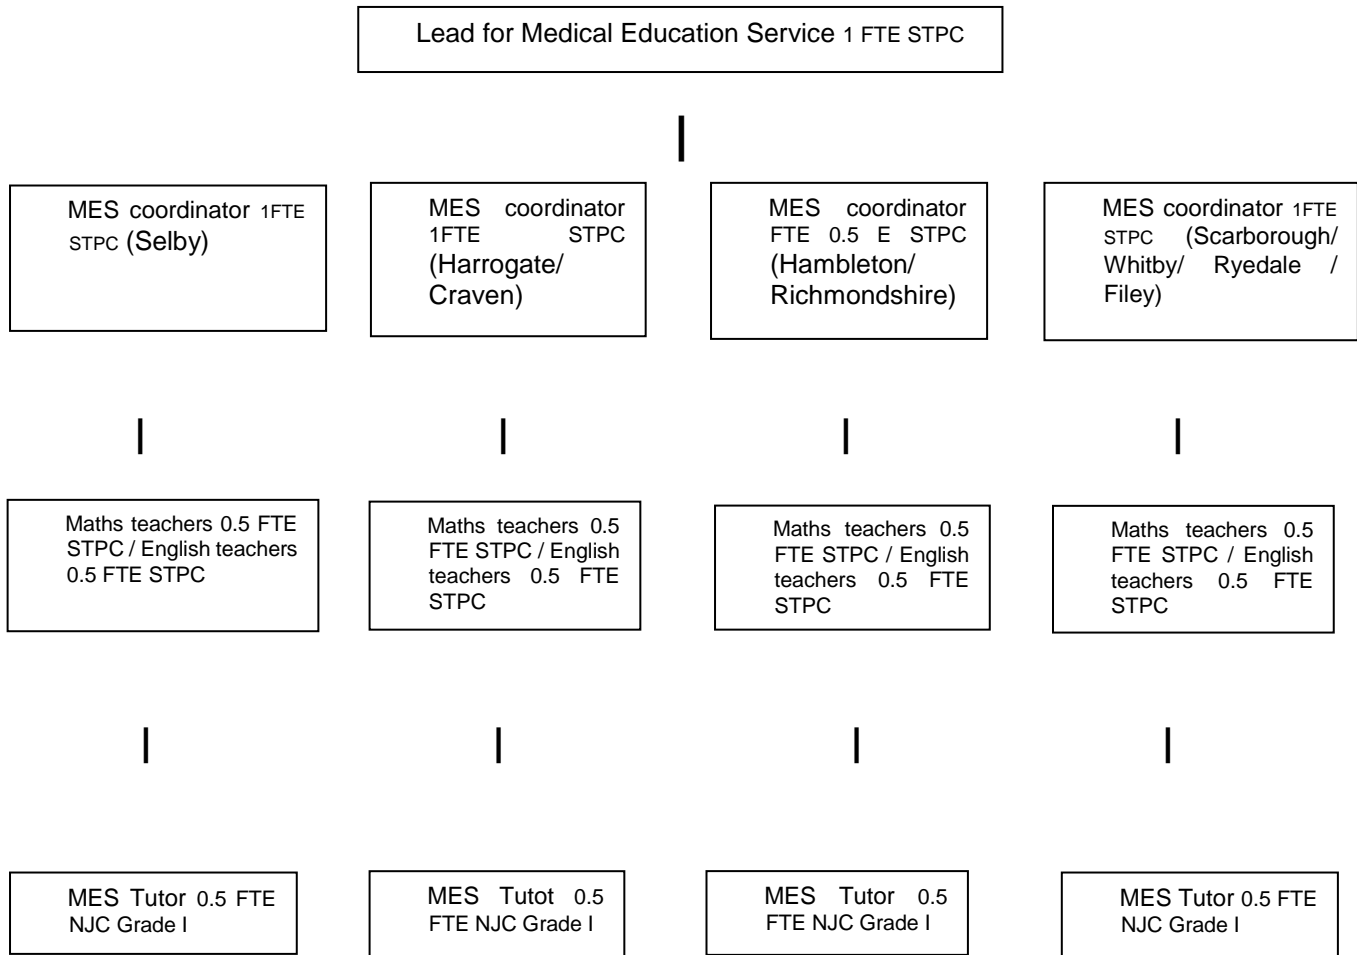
Lead for Medical Education Service 1 FTE STPC

MES coordinator 1FTE STPC (Selby)

MES coordinator 1FTE STPC (Harrogate/ Craven)

MES coordinator FTE 0.5 E STPC (Hambleton/ Richmondshire)

MES coordinator 1FTE STPC (Scarborough/ Whitby/ Ryedale / Filey)

Maths teachers 0.5 FTE STPC / English teachers 0.5 FTE STPC

Maths teachers 0.5 FTE STPC / English teachers 0.5 FTE STPC

Maths teachers 0.5 FTE STPC / English teachers 0.5 FTE STPC

Maths teachers 0.5 FTE STPC / English teachers 0.5 FTE STPC

MES Tutor 0.5 FTE NJC Grade I

MES Tutot 0.5 FTE NJC Grade I

MES Tutor 0.5 FTE NJC Grade I

MES Tutor 0.5 FTE NJC Grade I